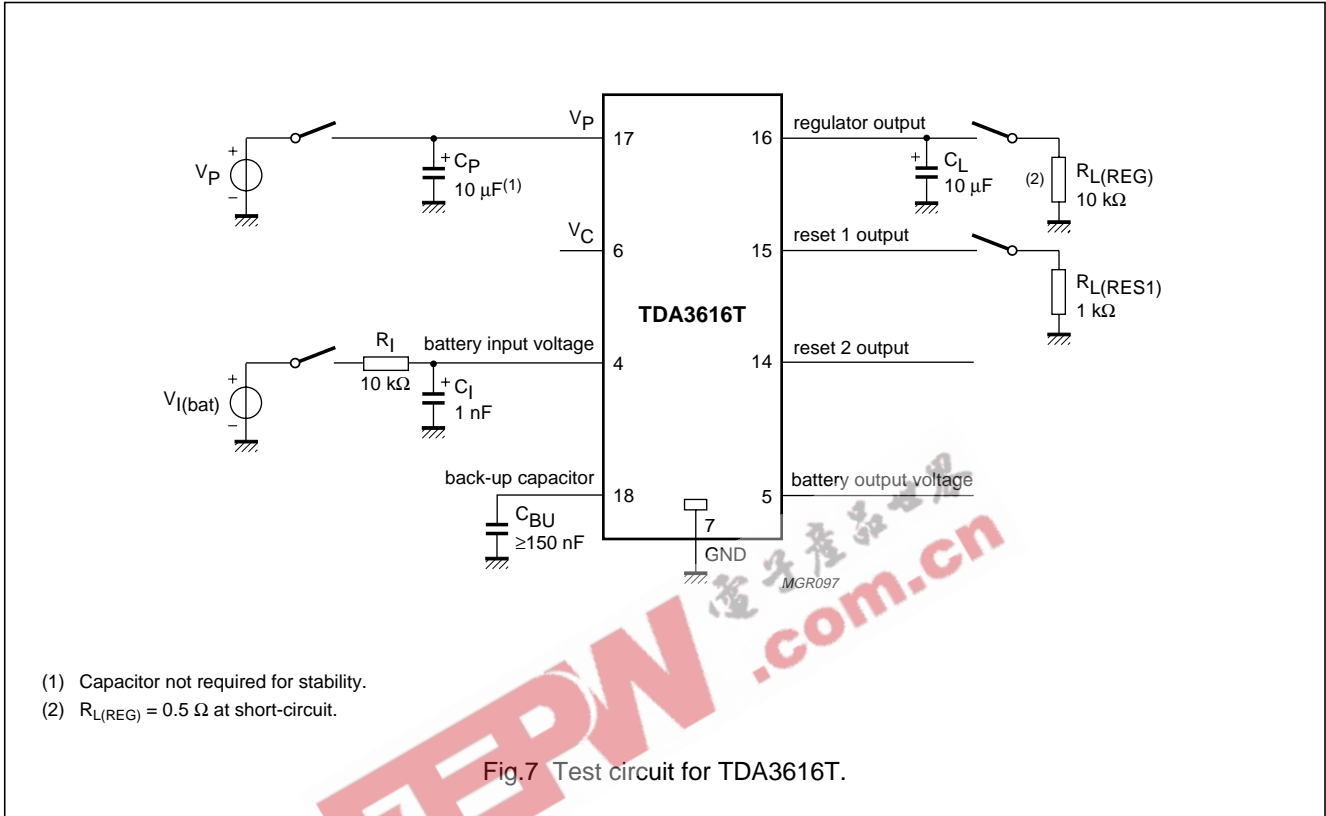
$V_P$

+

−

+ $C_P$

10 μF$^{(1)}$

$V_P$

17

$V_C$

6

$R_I$

10 kΩ

battery input voltage

4

$V_{I(bat)}$

+

−

+ $C_I$

1 nF

back-up capacitor

18

$C_{BU}$

≥150 nF

TDA3616T

7

GND

16

regulator output

+ $C_L$

10 μF

(2)

$R_{L(REG)}$

10 kΩ

15

reset 1 output

$R_{L(RES1)}$

1 kΩ

14

reset 2 output

5

battery output voltage

MGR097

电子产品世界

EEPW .com.cn

(1) Capacitor not required for stability.

(2) $R_{L(REG)}$ = 0.5 Ω at short-circuit.

Fig.7 Test circuit for TDA3616T.